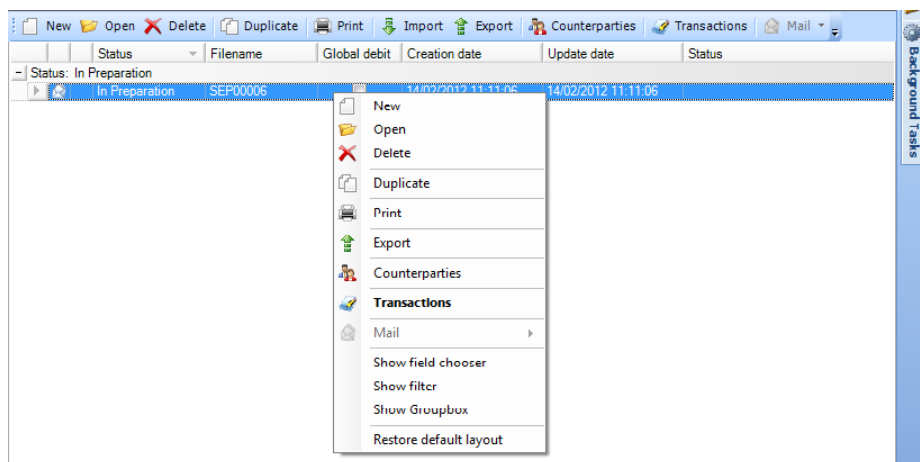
New Open Delete Duplicate Print Import Export Counterparties Transactions Mail

| | Status | Filename | Global debit | Creation date | Update date | Status |
|---|---|---|---|---|---|---|
| Status: In Preparation | | | | | | |
| | In Preparation | SEP00006 | | 14/02/2012 11:11:06 | 14/02/2012 11:11:06 | |

New
Open
Delete
Duplicate
Print
Export
Counterparties
Transactions
Mail
Show field chooser
Show filter
Show Groupbox
Restore default layout

Background Tasks